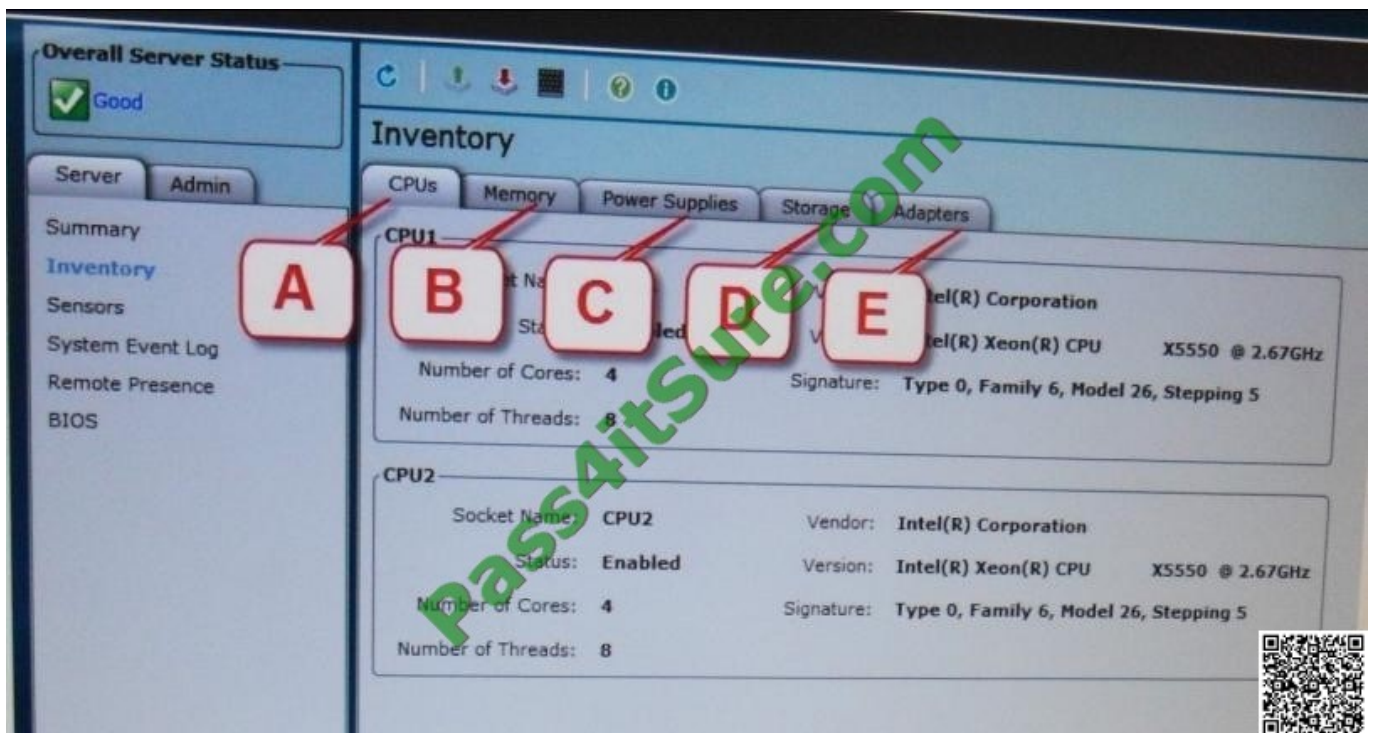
Overall Server Status
Good

Server Admin

Summary
Inventory
Sensors
System Event Log
Remote Presence
BIOS

Inventory

CPUs Memory Power Supplies Storage Adapters

A B C D E

CPU1
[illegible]t Na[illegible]
Sta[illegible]led
Number of Cores: 4
Number of Threads: 8
V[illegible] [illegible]tel(R) Corporation
V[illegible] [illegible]tel(R) Xeon(R) CPU X5550 @ 2.67GHz
Signature: Type 0, Family 6, Model 26, Stepping 5

CPU2
Socket Name: CPU2
Status: Enabled
Number of Cores: 4
Number of Threads: 8
Vendor: Intel(R) Corporation
Version: Intel(R) Xeon(R) CPU X5550 @ 2.67GHz
Signature: Type 0, Family 6, Model 26, Stepping 5

Pass4itSure.com